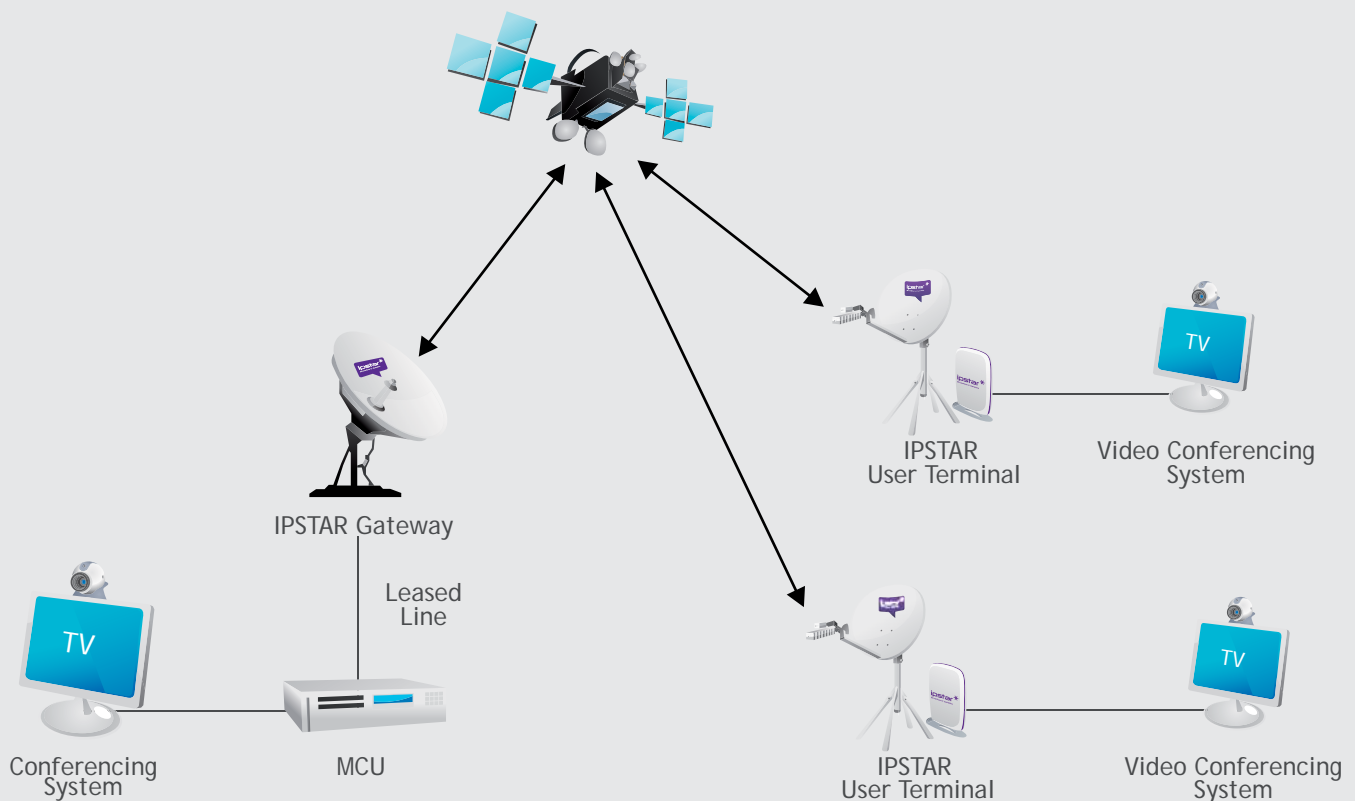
ipstar

IPSTAR Gateway

Leased Line

TV

Conferencing System

MCU

ipstar

ipstar

IPSTAR User Terminal

TV

Video Conferencing System

ipstar

ipstar

IPSTAR User Terminal

TV

Video Conferencing System